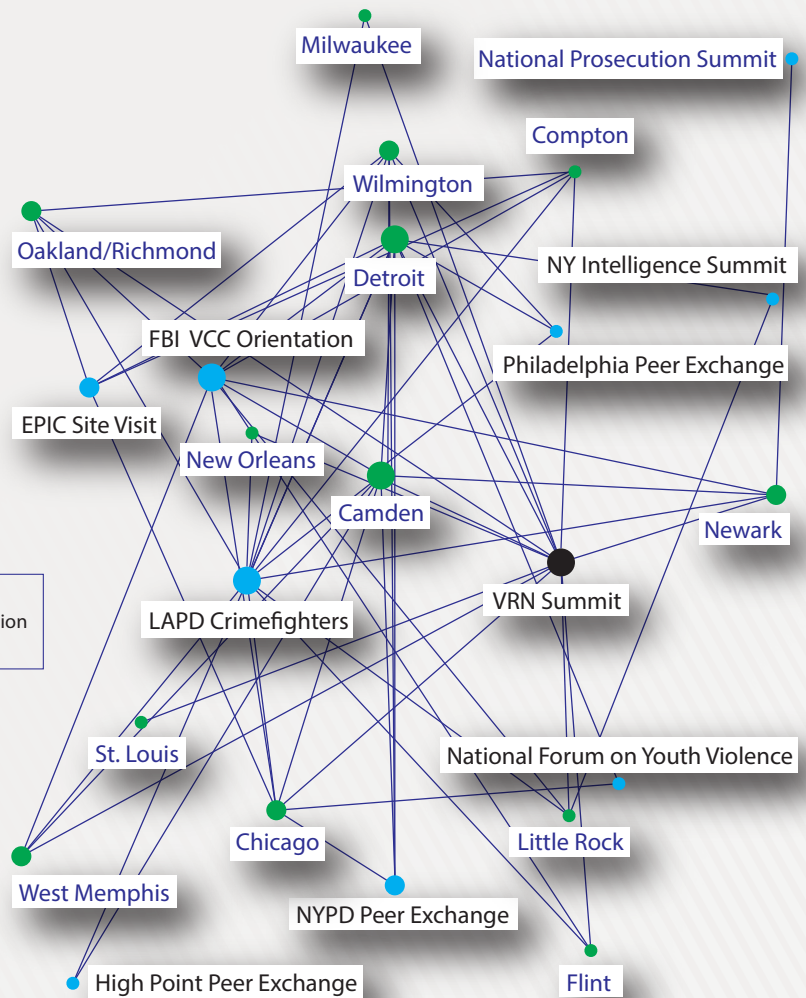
Milwaukee

National Prosecution Summit

Compton

Wilmington

Oakland/Richmond

Detroit

NY Intelligence Summit

FBI VCC Orientation

Philadelphia Peer Exchange

EPIC Site Visit

New Orleans

Camden

Newark

ion

VRN Summit

LAPD Crimefighters

St. Louis

National Forum on Youth Violence

Chicago

Little Rock

West Memphis

NYPD Peer Exchange

High Point Peer Exchange

Flint